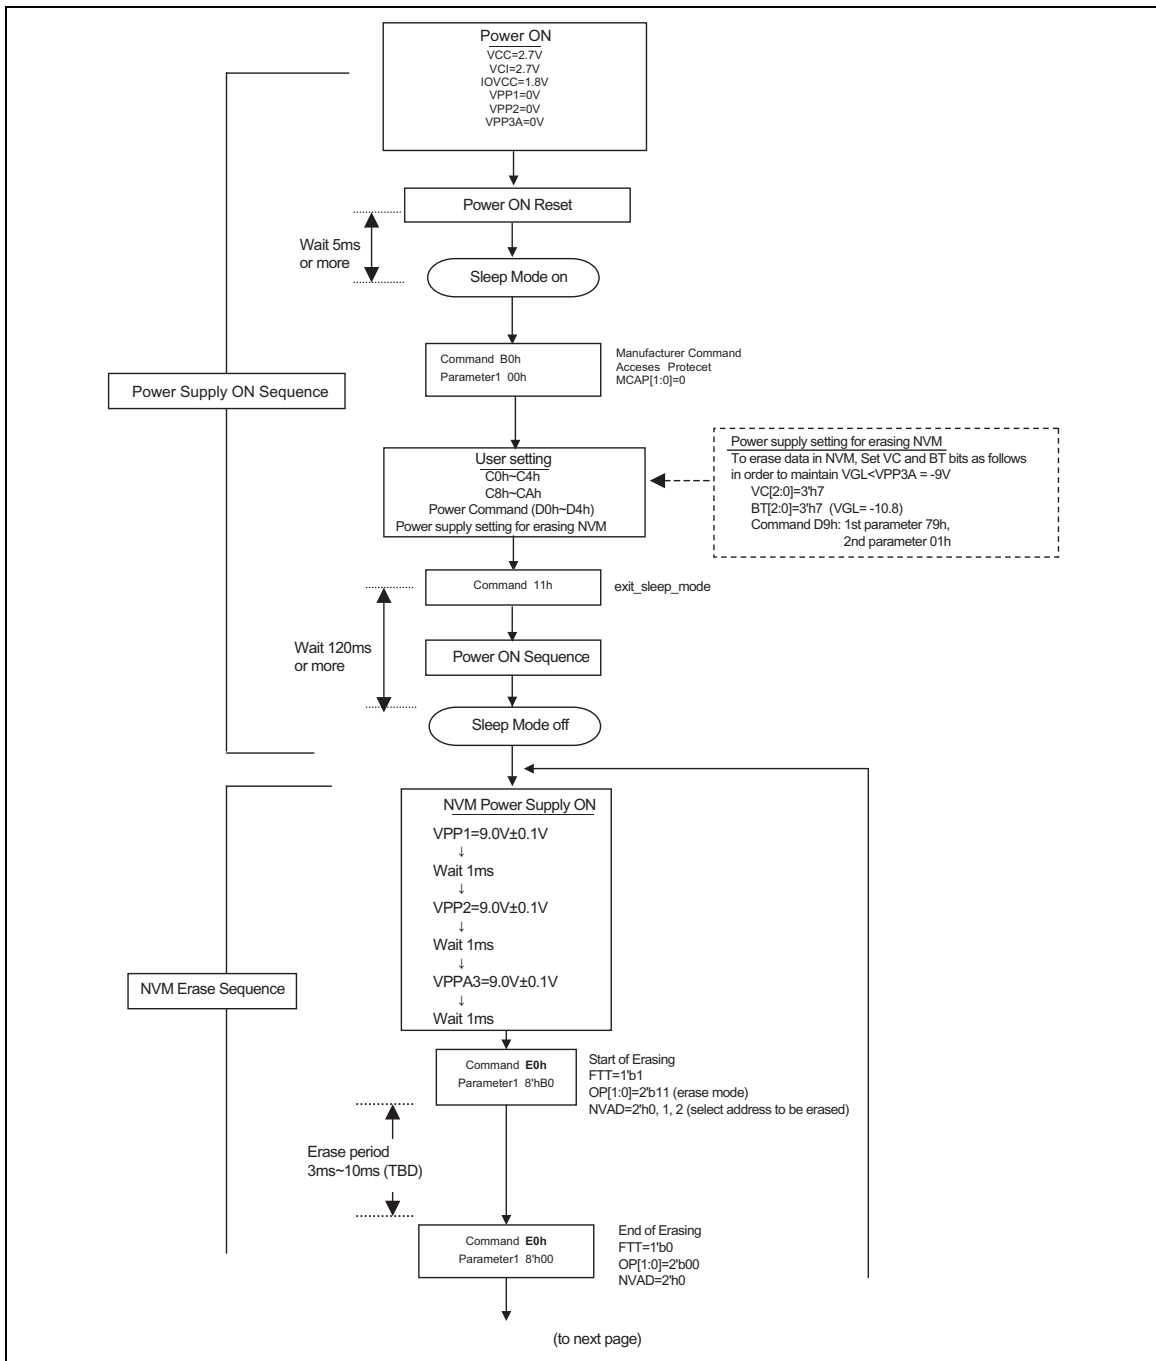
Power ON
VCC=2.7V
VCI=2.7V
IOVCC=1.8V
VPP1=0V
VPP2=0V
VPP3A=0V

Power Supply ON Sequence

Power ON Reset

Wait 5ms or more

Sleep Mode on

Command B0h
Parameter1 00h

Manufacturer Command Acceses Protecet
MCAP[1:0]=0

User setting
C0h~C4h
C8h~CAh
Power Command (D0h~D4h)
Power supply setting for erasing NVM

Power supply setting for erasing NVM
To erase data in NVM, Set VC and BT bits as follows in order to maintain VGL<VPP3A = -9V
VC[2:0]=3'h7
BT[2:0]=3'h7 (VGL= -10.8)
Command D9h: 1st parameter 79h,
2nd parameter 01h

Command 11h

exit_sleep_mode

Wait 120ms or more

Power ON Sequence

Sleep Mode off

NVM Erase Sequence

NVM Power Supply ON
VPP1=9.0V±0.1V
↓
Wait 1ms
↓
VPP2=9.0V±0.1V
↓
Wait 1ms
↓
VPPA3=9.0V±0.1V
↓
Wait 1ms

Command E0h
Parameter1 8'hB0

Start of Erasing
FTT=1'b1
OP[1:0]=2'b11 (erase mode)
NVAD=2'h0, 1, 2 (select address to be erased)

Erase period
3ms~10ms (TBD)

Command E0h
Parameter1 8'h00

End of Erasing
FTT=1'b0
OP[1:0]=2'b00
NVAD=2'h0

(to next page)